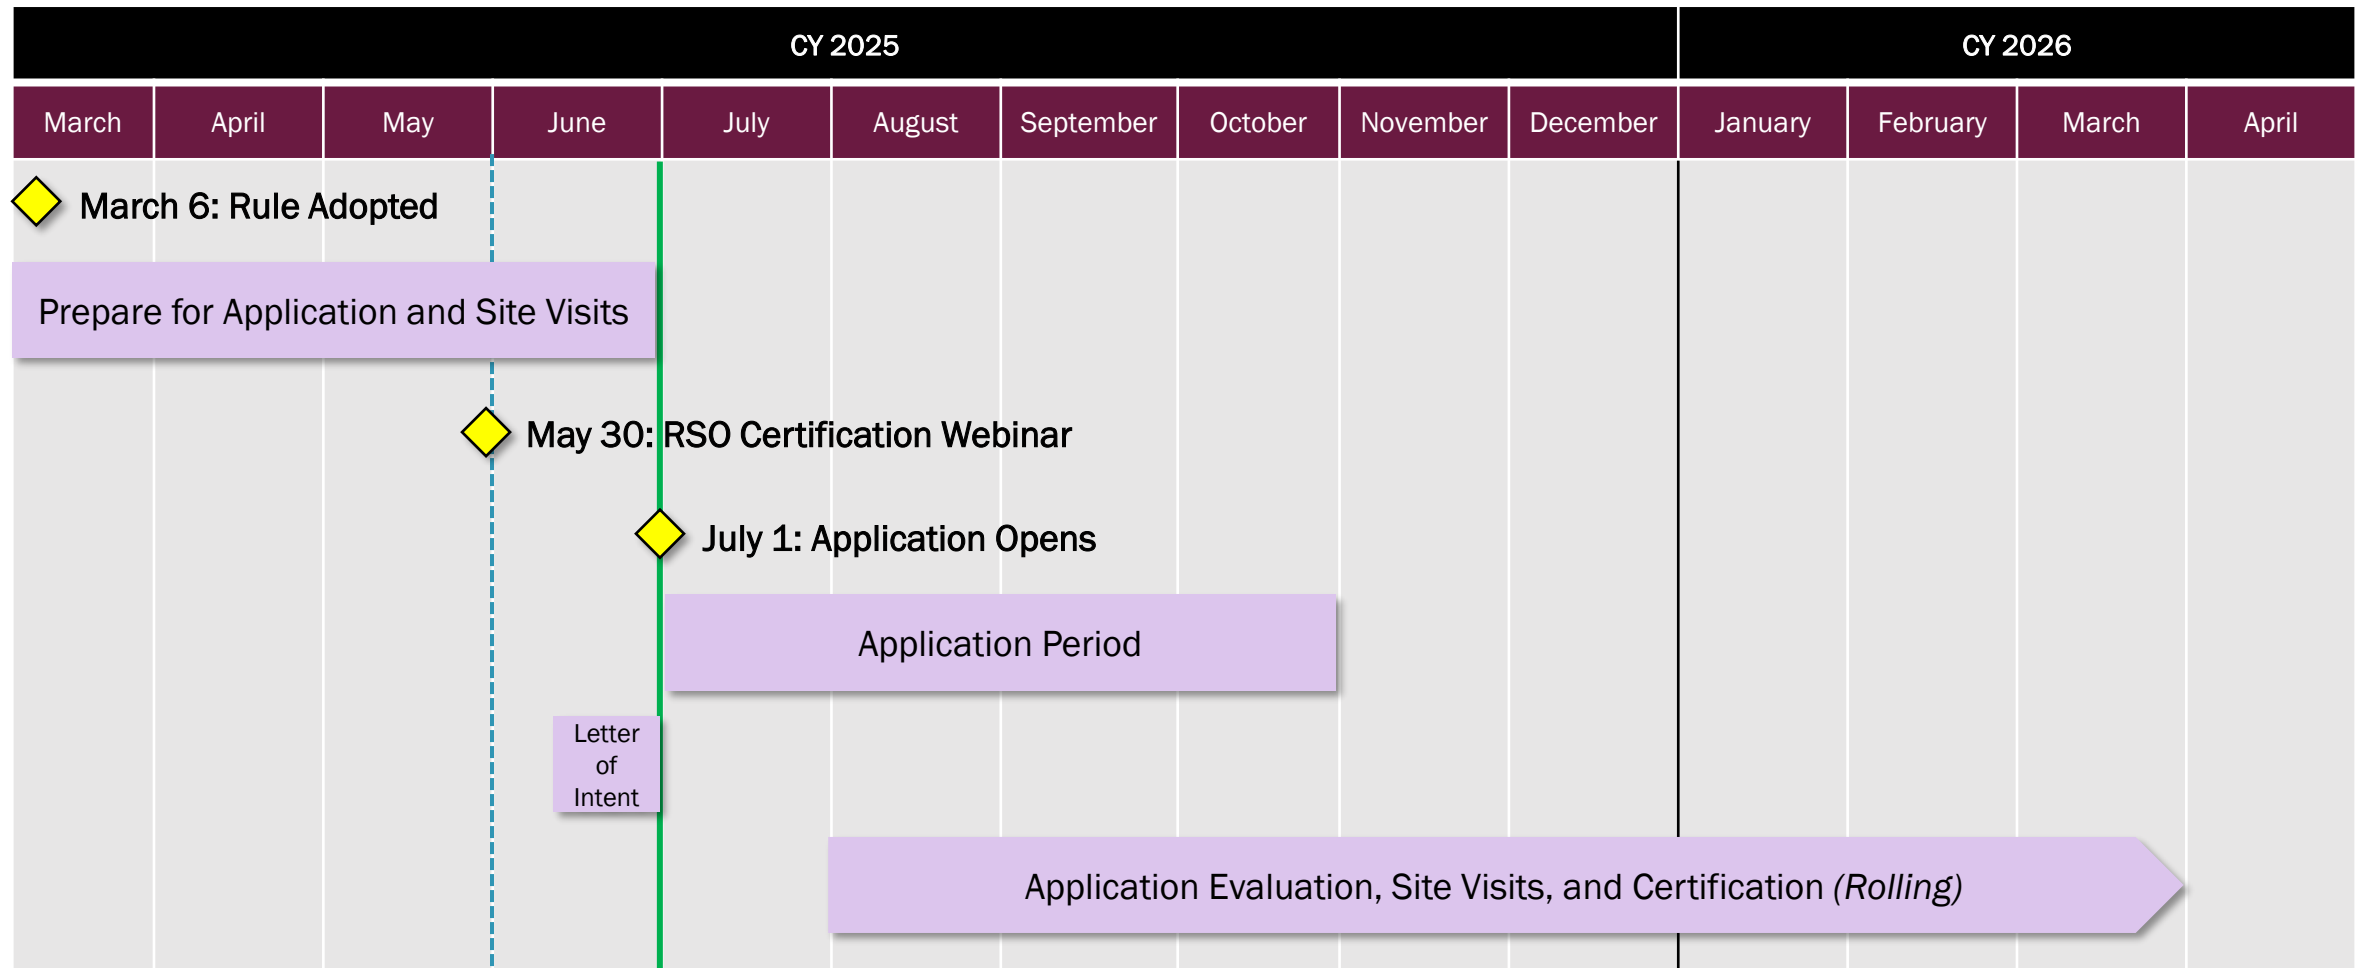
CY 2025

CY 2026

| March | April | May | June | July | August | September | October | November | December | January | February | March | April |
|---|---|---|---|---|---|---|---|---|---|---|---|---|---|

March 6: Rule Adopted

Prepare for Application and Site Visits

May 30: RSO Certification Webinar

July 1: Application Opens

Application Period

Letter of Intent

Application Evaluation, Site Visits, and Certification *(Rolling)*